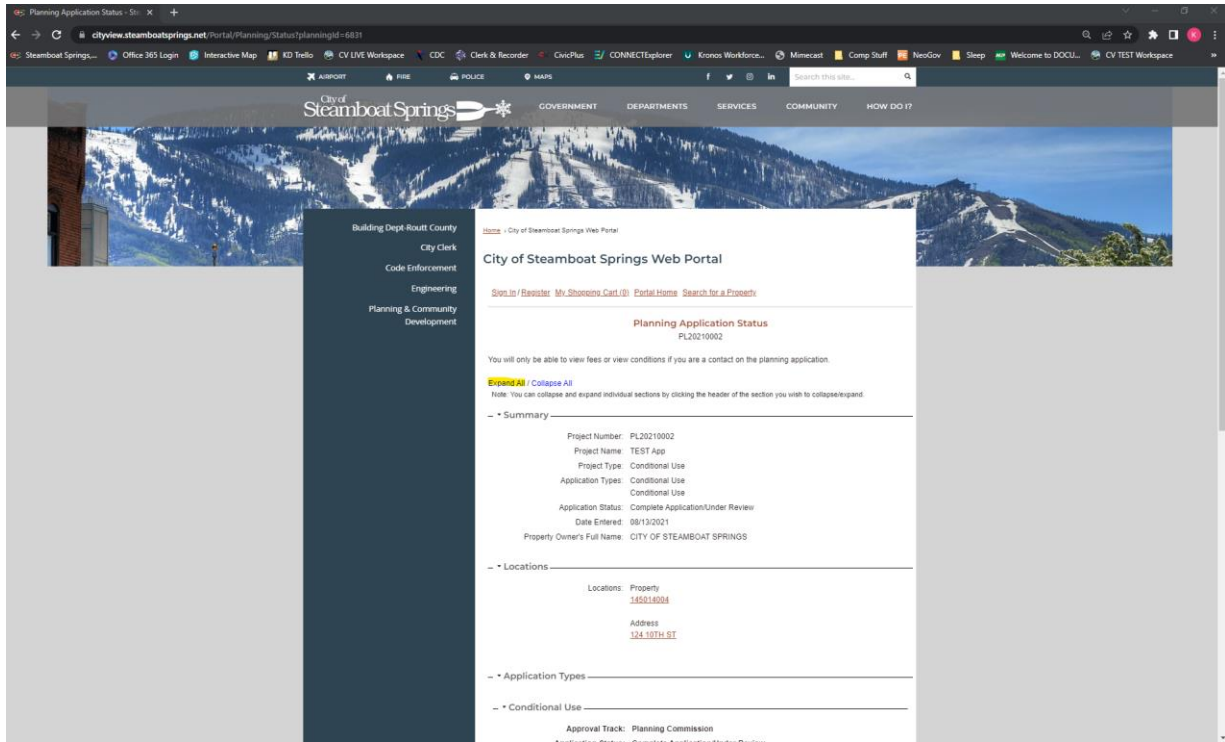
Planning Application Status - Ste ×

cityview.steamboatsprings.net/Portal/Planning/Status?planningId=6831

Steamboat Springs,... Office 365 Login Interactive Map KD Trello CV LIVE Workspace CDC Clerk & Recorder CivicPlus CONNECTExplorer Kronos Workforce... Mimecast Comp Stuff NeoGov Sleep Welcome to DOCU... CV TEST Workspace

AIRPORT FIRE POLICE MAPS

Search this site...

City of Steamboat Springs

GOVERNMENT DEPARTMENTS SERVICES COMMUNITY HOW DO I?

Building Dept-Routt County
City Clerk
Code Enforcement
Engineering
Planning & Community Development

Home › City of Steamboat Springs Web Portal

City of Steamboat Springs Web Portal

Sign In / Register My Shopping Cart (0) Portal Home Search for a Property

Planning Application Status
PL20210002

You will only be able to view fees or view conditions if you are a contact on the planning application.

Expand All / Collapse All
Note: You can collapse and expand individual sections by clicking the header of the section you wish to collapse/expand.

– • Summary

| | |
|---|---|
| Project Number: | PL20210002 |
| Project Name: | TEST App |
| Project Type: | Conditional Use |
| Application Types: | Conditional Use<br>Conditional Use |
| Application Status: | Complete Application/Under Review |
| Date Entered: | 08/13/2021 |
| Property Owner's Full Name: | CITY OF STEAMBOAT SPRINGS |

– • Locations

Locations: Property
145014004

Address
124 10TH ST

– • Application Types

– • Conditional Use

Approval Track: Planning Commission

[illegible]